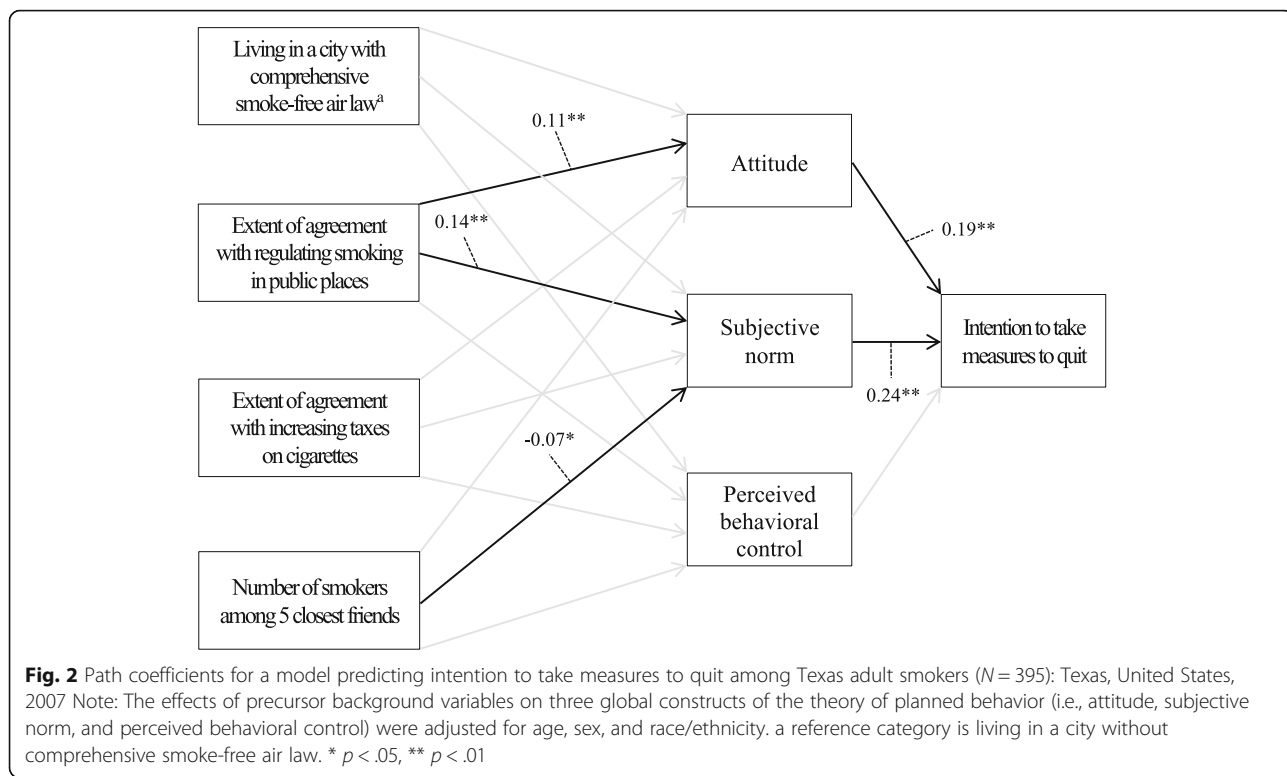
Living in a city with comprehensive smoke-free air law$^a$

Extent of agreement with regulating smoking in public places

Extent of agreement with increasing taxes on cigarettes

Number of smokers among 5 closest friends

0.11**

0.14**

-0.07*

Attitude

Subjective norm

Perceived behavioral control

0.19**

0.24**

Intention to take measures to quit

**Fig. 2** Path coefficients for a model predicting intention to take measures to quit among Texas adult smokers ($N = 395$): Texas, United States, 2007 Note: The effects of precursor background variables on three global constructs of the theory of planned behavior (i.e., attitude, subjective norm, and perceived behavioral control) were adjusted for age, sex, and race/ethnicity. a reference category is living in a city without comprehensive smoke-free air law. * $p < .05$, ** $p < .01$